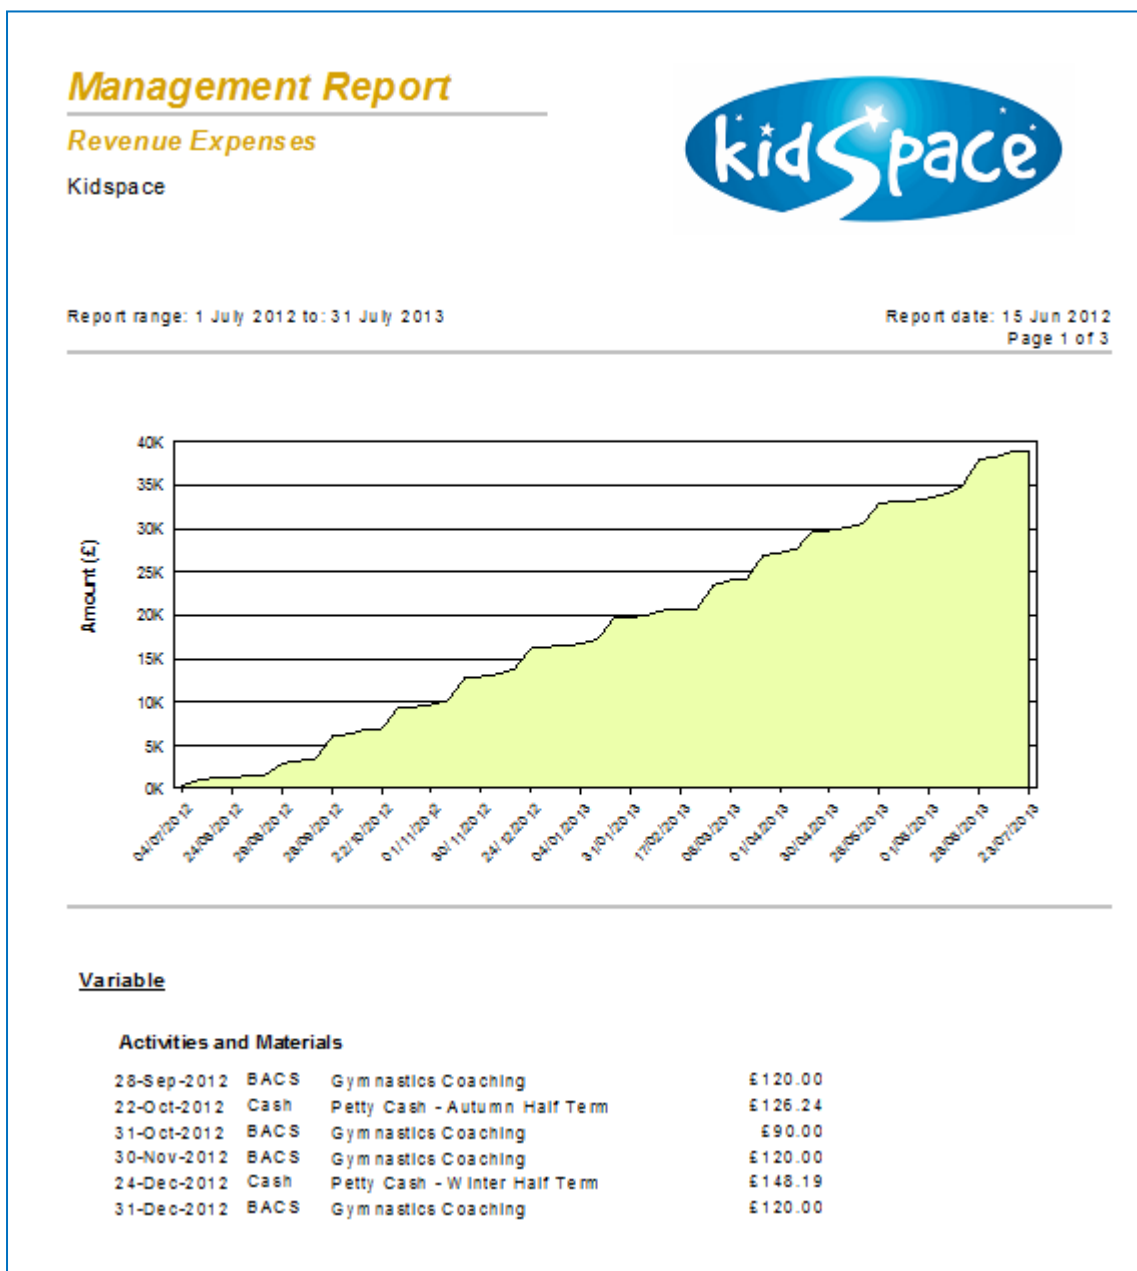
Management Report

Revenue Expenses

Kidspace

kidspace

Report range: 1 July 2012 to: 31 July 2013

Report date: 15 Jun 2012
Page 1 of 3

40K
35K
30K
25K
20K
15K
10K
5K
0K

Amount (£)

04/07/2012
24/08/2012
29/08/2012
28/09/2012
22/10/2012
01/11/2012
30/11/2012
24/12/2012
04/01/2013
31/01/2013
17/02/2013
08/03/2013
01/04/2013
30/04/2013
28/05/2013
01/06/2013
28/06/2013
23/07/2013

Variable

Activities and Materials

| | | | |
|---|---|---|---|
| 28-Sep-2012 | BACS | Gymnastics Coaching | £120.00 |
| 22-Oct-2012 | Cash | Petty Cash - Autumn Half Term | £126.24 |
| 31-Oct-2012 | BACS | Gymnastics Coaching | £90.00 |
| 30-Nov-2012 | BACS | Gymnastics Coaching | £120.00 |
| 24-Dec-2012 | Cash | Petty Cash - Winter Half Term | £148.19 |
| 31-Dec-2012 | BACS | Gymnastics Coaching | £120.00 |